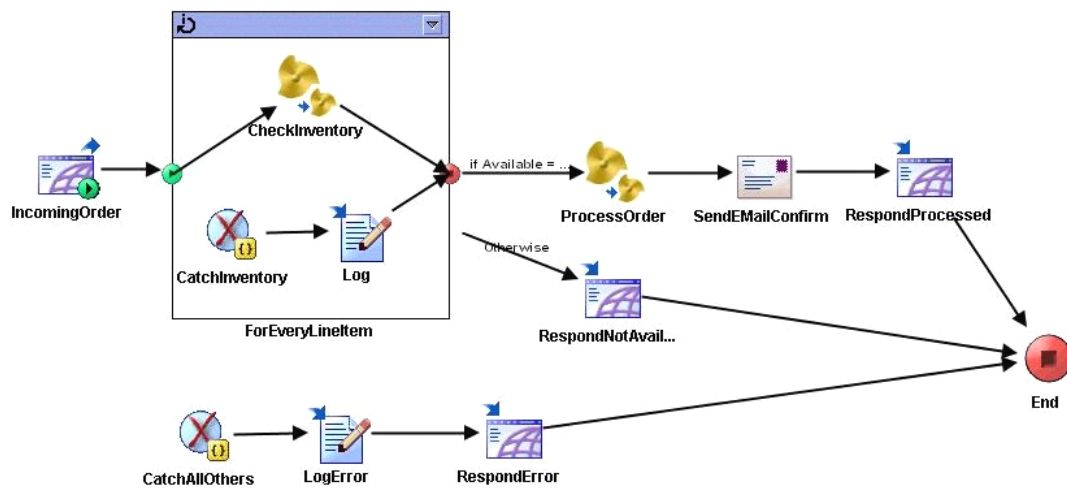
CheckInventory

IncomingOrder

if Available = ...

ProcessOrder

SendEMailConfirm

RespondProcessed

CatchInventory

Log

Otherwise

ForEveryLineItem

RespondNotAvail...

End

CatchAllOthers

LogError

RespondError